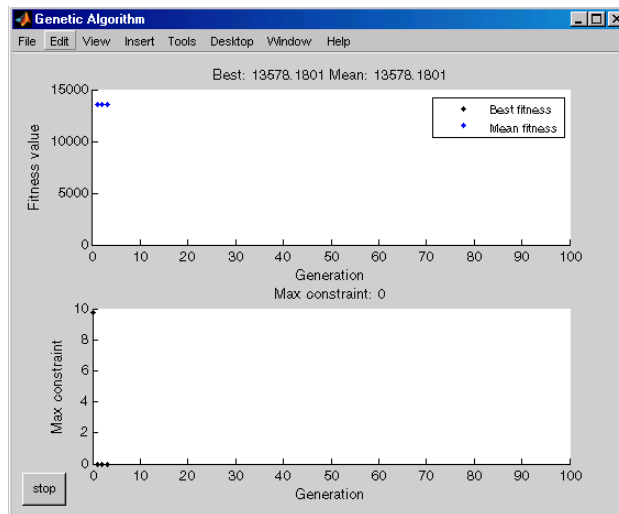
Genetic Algorithm

File Edit View Insert Tools Desktop Window Help

Best: 13578.1801 Mean: 13578.1801

15000
10000
5000
0

Fitness value

0 10 20 30 40 50 60 70 80 90 100

Generation

Best fitness
Mean fitness

Max constraint: 0

10
8
6
4
2
0

Max constraint

0 10 20 30 40 50 60 70 80 90 100

Generation

stop